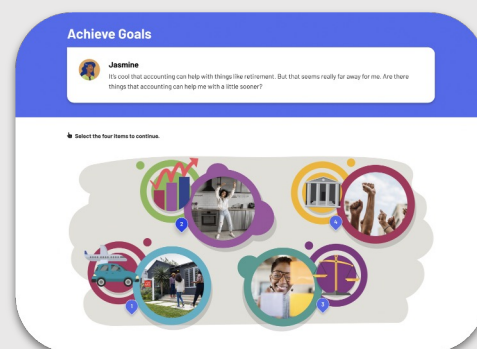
Achieve Goals

Jasmine
It's cool that accounting can help with things like retirement. But that seems really far away for me. Are there things that accounting can help me with a little sooner?

Select the four items to continue.

2

4

1

3